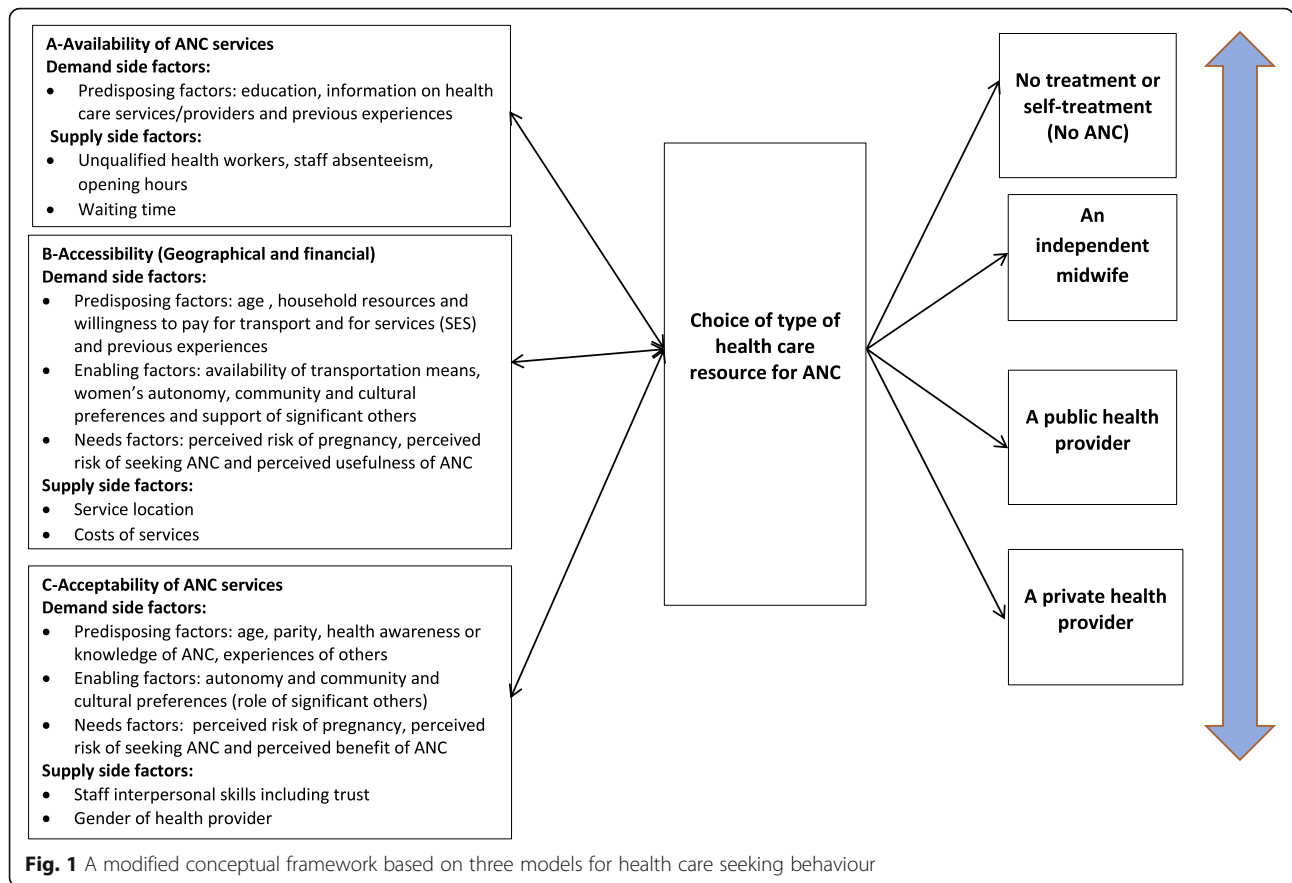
A-Availability of ANC services
Demand side factors:
• Predisposing factors: education, information on health care services/providers and previous experiences
Supply side factors:
• Unqualified health workers, staff absenteeism, opening hours
• Waiting time

B-Accessibility (Geographical and financial)
Demand side factors:
• Predisposing factors: age , household resources and willingness to pay for transport and for services (SES) and previous experiences
• Enabling factors: availability of transportation means, women's autonomy, community and cultural preferences and support of significant others
• Needs factors: perceived risk of pregnancy, perceived risk of seeking ANC and perceived usefulness of ANC
Supply side factors:
• Service location
• Costs of services

C-Acceptability of ANC services
Demand side factors:
• Predisposing factors: age, parity, health awareness or knowledge of ANC, experiences of others
• Enabling factors: autonomy and community and cultural preferences (role of significant others)
• Needs factors: perceived risk of pregnancy, perceived risk of seeking ANC and perceived benefit of ANC
Supply side factors:
• Staff interpersonal skills including trust
• Gender of health provider

Choice of type of health care resource for ANC

No treatment or self-treatment (No ANC)

An independent midwife

A public health provider

A private health provider

Fig. 1 A modified conceptual framework based on three models for health care seeking behaviour